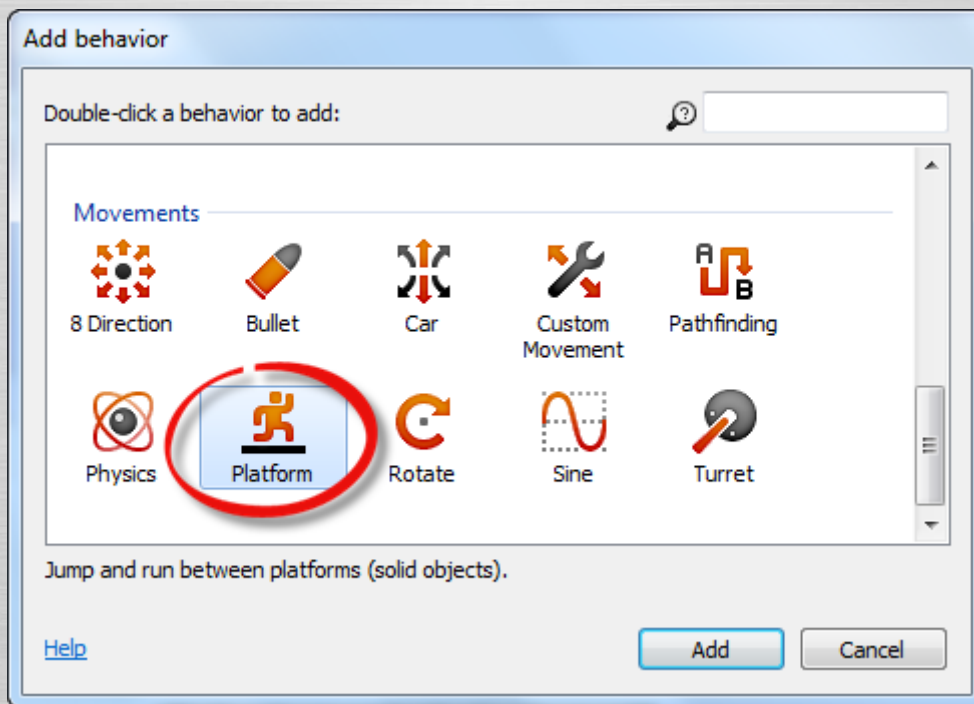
Add behavior

Double-click a behavior to add:

Movements

8 Direction

Bullet

Car

Custom Movement

Pathfinding

Physics

Platform

Rotate

Sine

Turret

Jump and run between platforms (solid objects).

Help

Add

Cancel